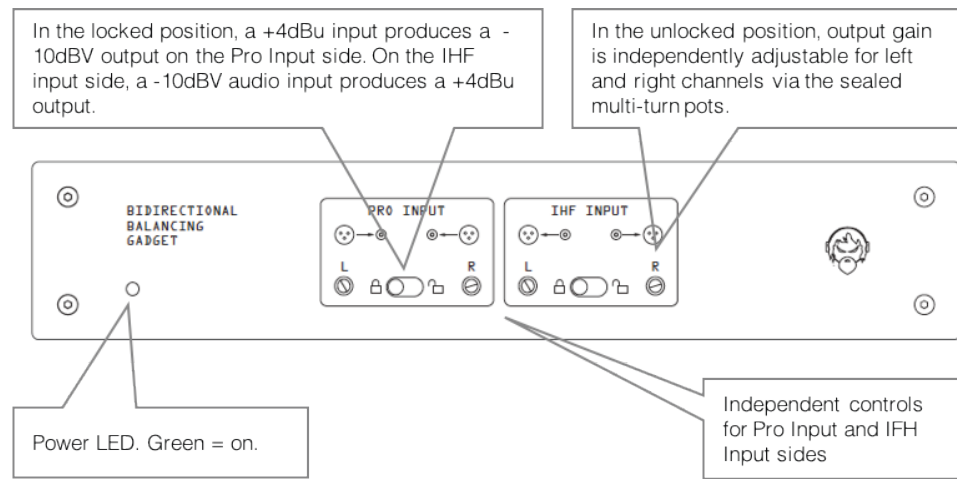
In the locked position, a +4dBu input produces a -10dBV output on the Pro Input side. On the IHF input side, a -10dBV audio input produces a +4dBu output.

In the unlocked position, output gain is independently adjustable for left and right channels via the sealed multi-turn pots.

BIDIRECTIONAL BALANCING GADGET

PRO INPUT

L

R

IHF INPUT

L

R

Power LED. Green = on.

Independent controls for Pro Input and IFH Input sides